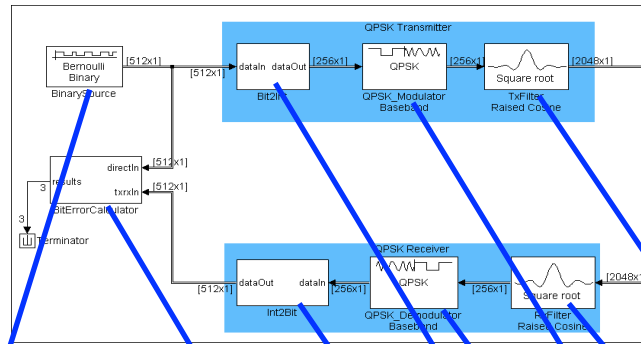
QPSK Transmitter

Bernoulli Binary

BinarySource

[512x1]

[512x1]

dataIn dataOut

Bit2Int

[256x1]

QPSK

QPSK_Modulator Baseband

[256x1]

Square root

TxFilter Raised Cosine

[2048x1]

[512x1]

directIn

results

3

[512x1]

txrxIn

BitErrorCalculator

3

Terminator

QPSK Receiver

[512x1]

dataOut dataIn

Int2Bit

[256x1]

QPSK

QPSK_Demodulator Baseband

[256x1]

Square root

RxFilter Raised Cosine

[2048x1